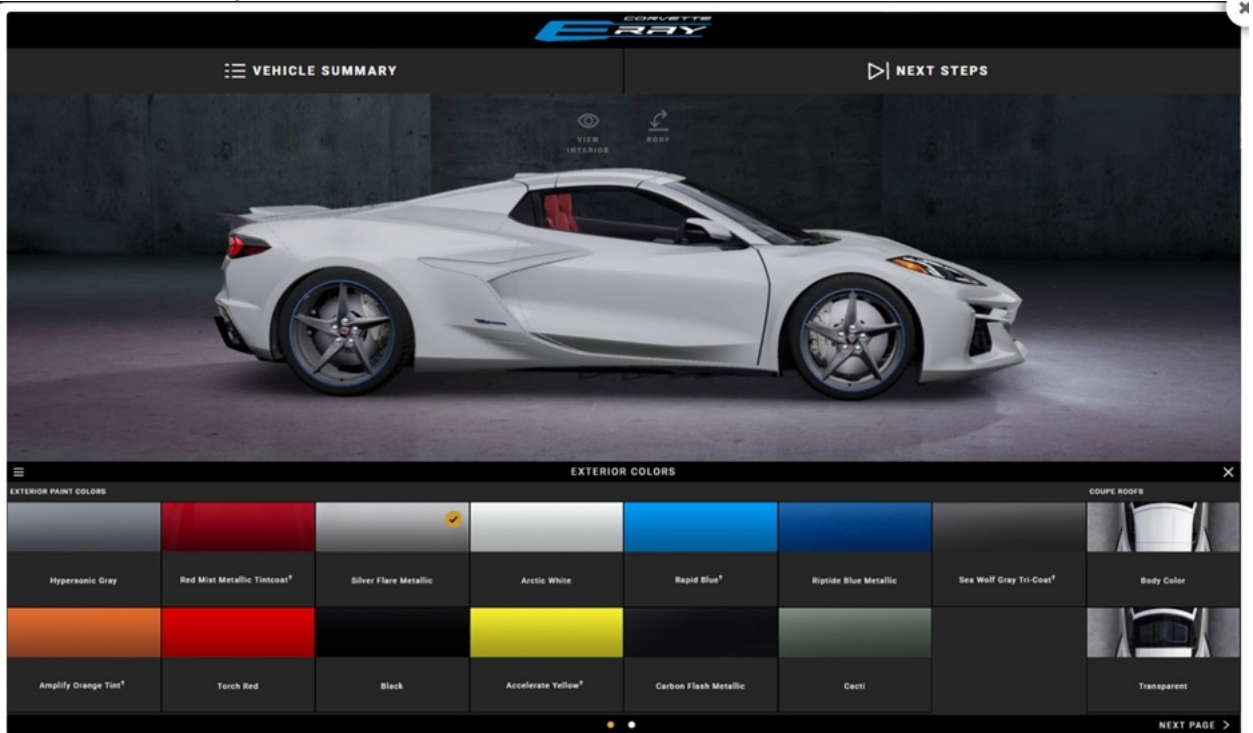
CORVETTE
E-RAY

VEHICLE SUMMARY

NEXT STEPS

VIEW INTERIOR

ROOF

EXTERIOR COLORS

EXTERIOR PAINT COLORS

COUPE ROOFS

Hypersonic Gray

Red Mist Metallic Tintcoat†

Silver Flare Metallic

Arctic White

Rapid Blue†

Riptide Blue Metallic

Sea Wolf Gray Tri-Coat†

Body Color

Amplify Orange Tint†

Torch Red

Black

Accelerate Yellow†

Carbon Flash Metallic

Cacti

Transparent

NEXT PAGE